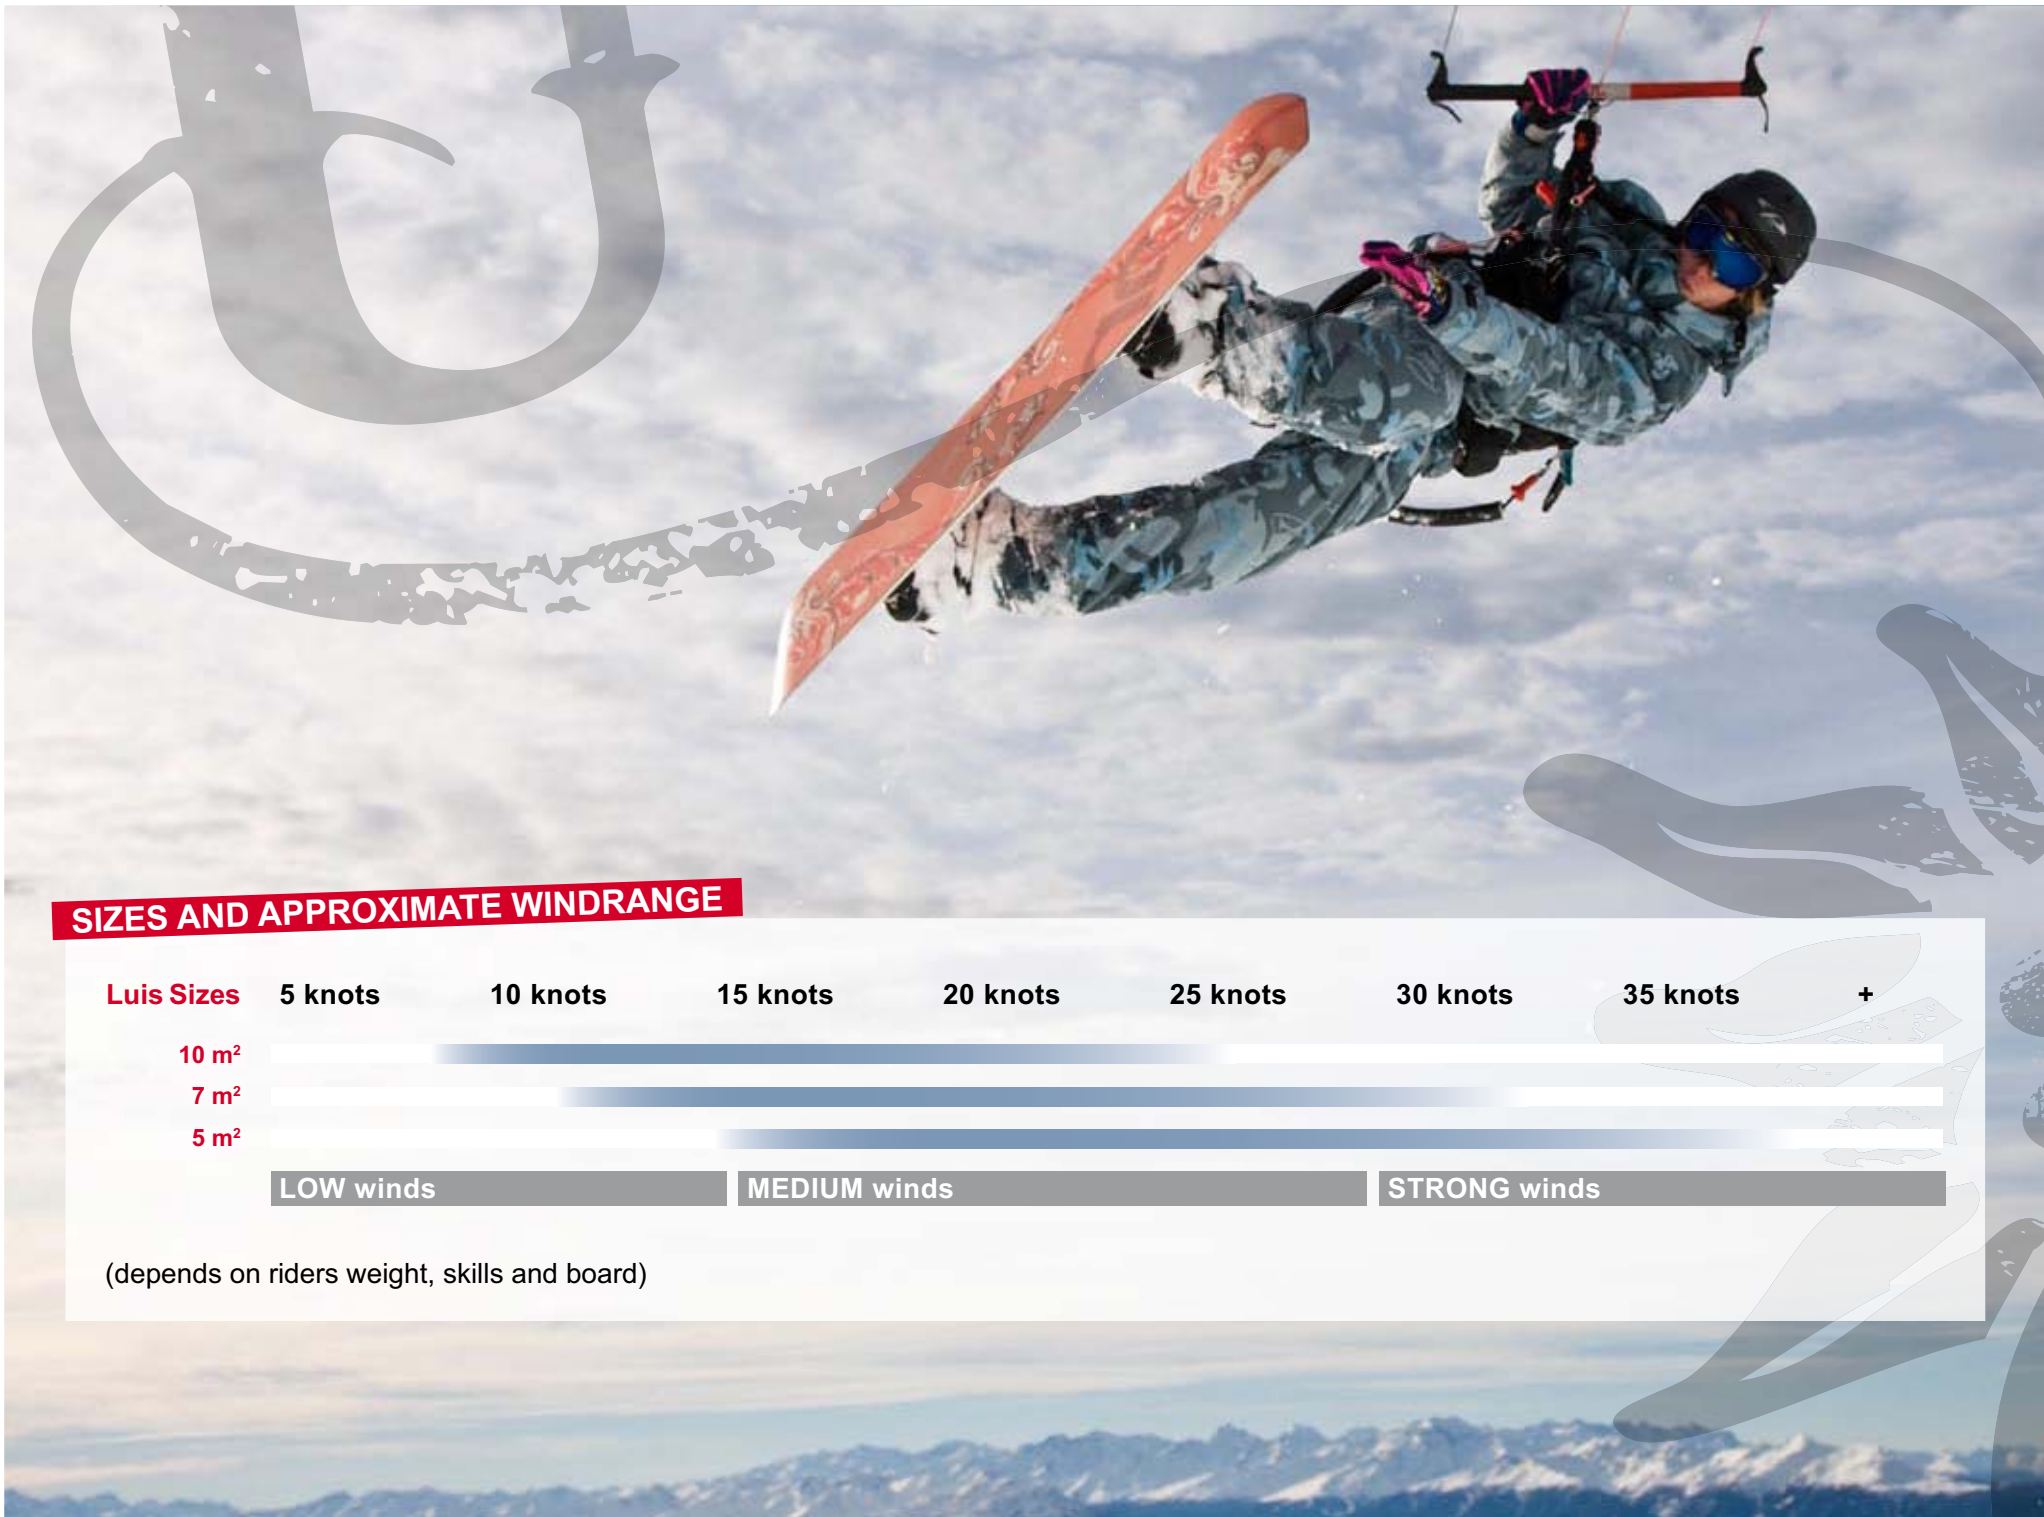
SIZES AND APPROXIMATE WINDRANGE

| Luis Sizes | 5 knots | 10 knots | 15 knots | 20 knots | 25 knots | 30 knots | 35 knots | + |
|---|---|---|---|---|---|---|---|---|
| 10 m$^2$ | | | | | | | | |
| 7 m$^2$ | | | | | | | | |
| 5 m$^2$ | | | | | | | | |

LOW winds MEDIUM winds STRONG winds

(depends on riders weight, skills and board)